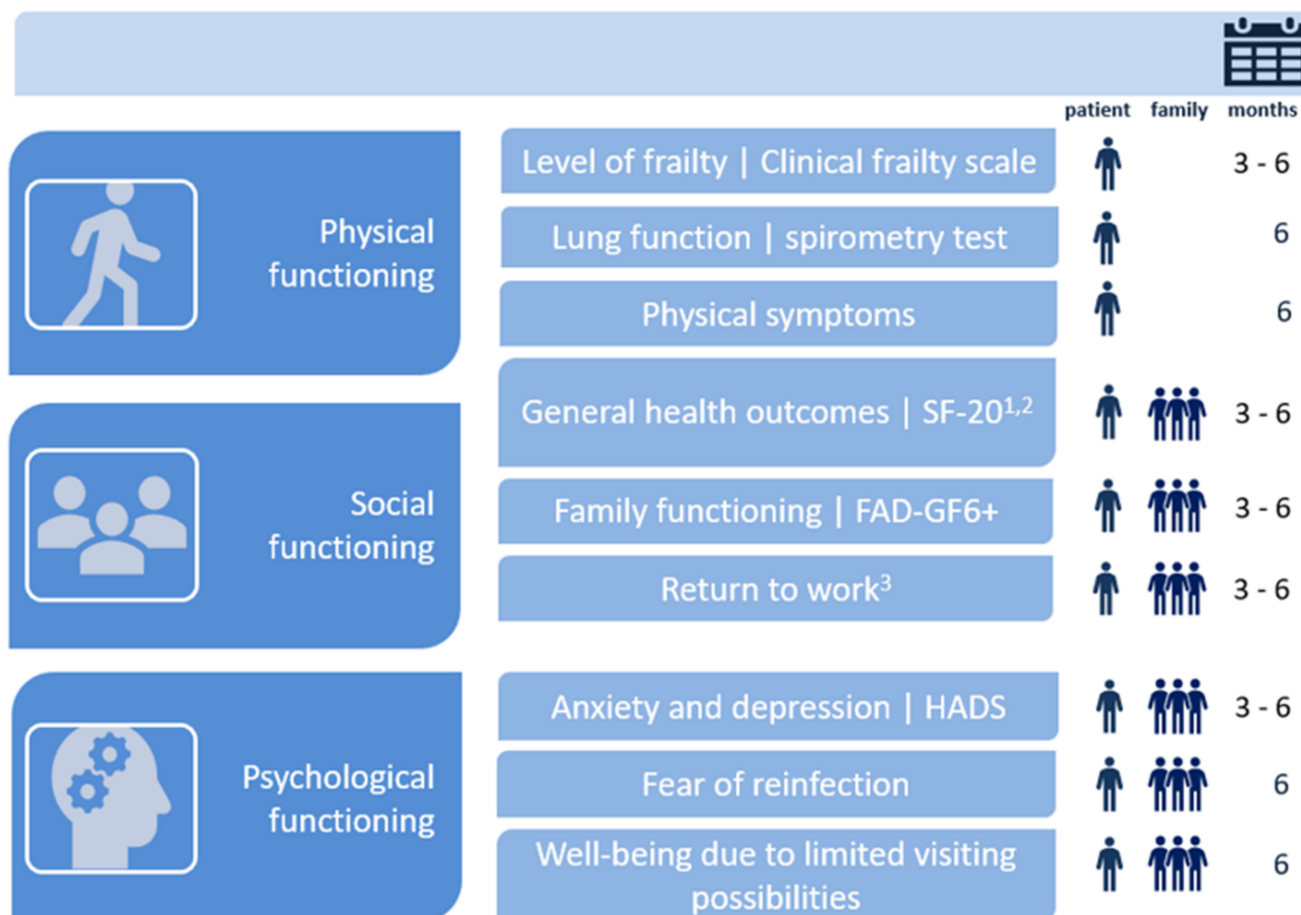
patient family months

Physical functioning

Level of frailty | Clinical frailty scale 3 - 6

Lung function | spirometry test 6

Physical symptoms 6

Social functioning

General health outcomes | SF-20$^{1,2}$ 3 - 6

Family functioning | FAD-GF6+ 3 - 6

Return to work$^{3}$ 3 - 6

Psychological functioning

Anxiety and depression | HADS 3 - 6

Fear of reinfection 6

Well-being due to limited visiting possibilities 6